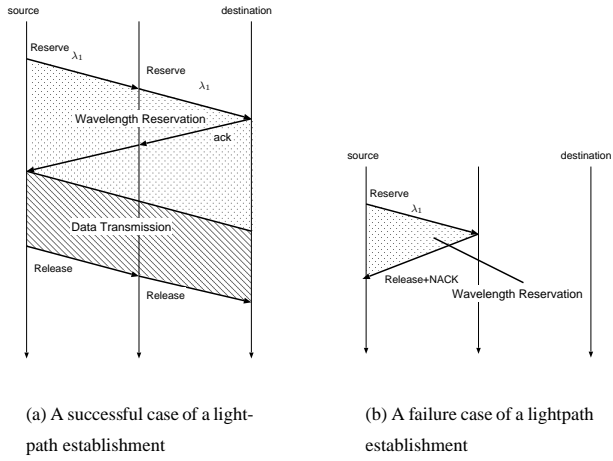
source

destination

Reserve

$\lambda_1$

Reserve

$\lambda_1$

Wavelength Reservation

ack

Data Transmission

Release

Release

source

destination

Reserve

$\lambda_1$

Release+NACK

Wavelength Reservation

(a) A successful case of a lightpath establishment

(b) A failure case of a lightpath establishment